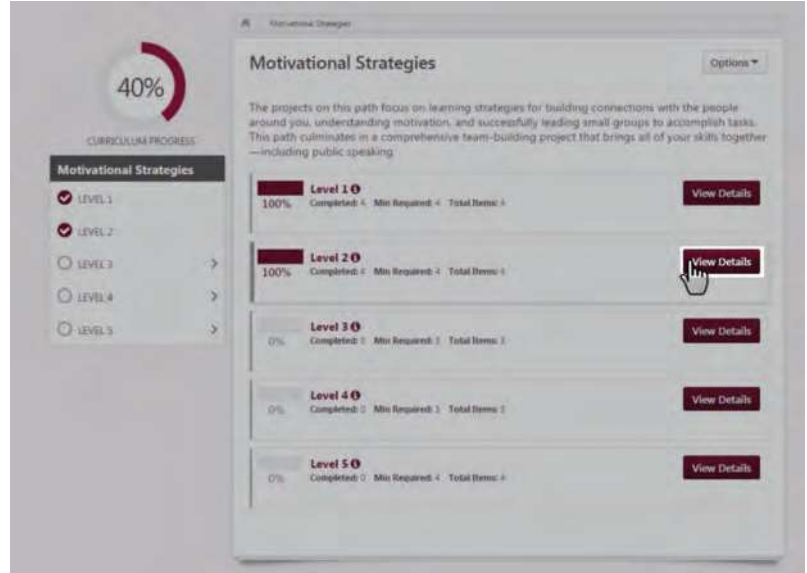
Motivational Strategies

40%

CURRICULUM PROGRESS

Motivational Strategies

LEVEL 1

LEVEL 2

LEVEL 3 >

LEVEL 4 >

LEVEL 5 >

Motivational Strategies

Options ▾

The projects on this path focus on learning strategies for building connections with the people around you, understanding motivation, and successfully leading small groups to accomplish tasks. This path culminates in a comprehensive team-building project that brings all of your skills together —including public speaking.

100% Level 1 Completed: 4 Min Required: 4 Total Items: 4 View Details

100% Level 2 Completed: 4 Min Required: 4 Total Items: 4 View Details

0% Level 3 Completed: 0 Min Required: 3 Total Items: 3 View Details

0% Level 4 Completed: 0 Min Required: 3 Total Items: 3 View Details

0% Level 5 Completed: 0 Min Required: 4 Total Items: 4 View Details